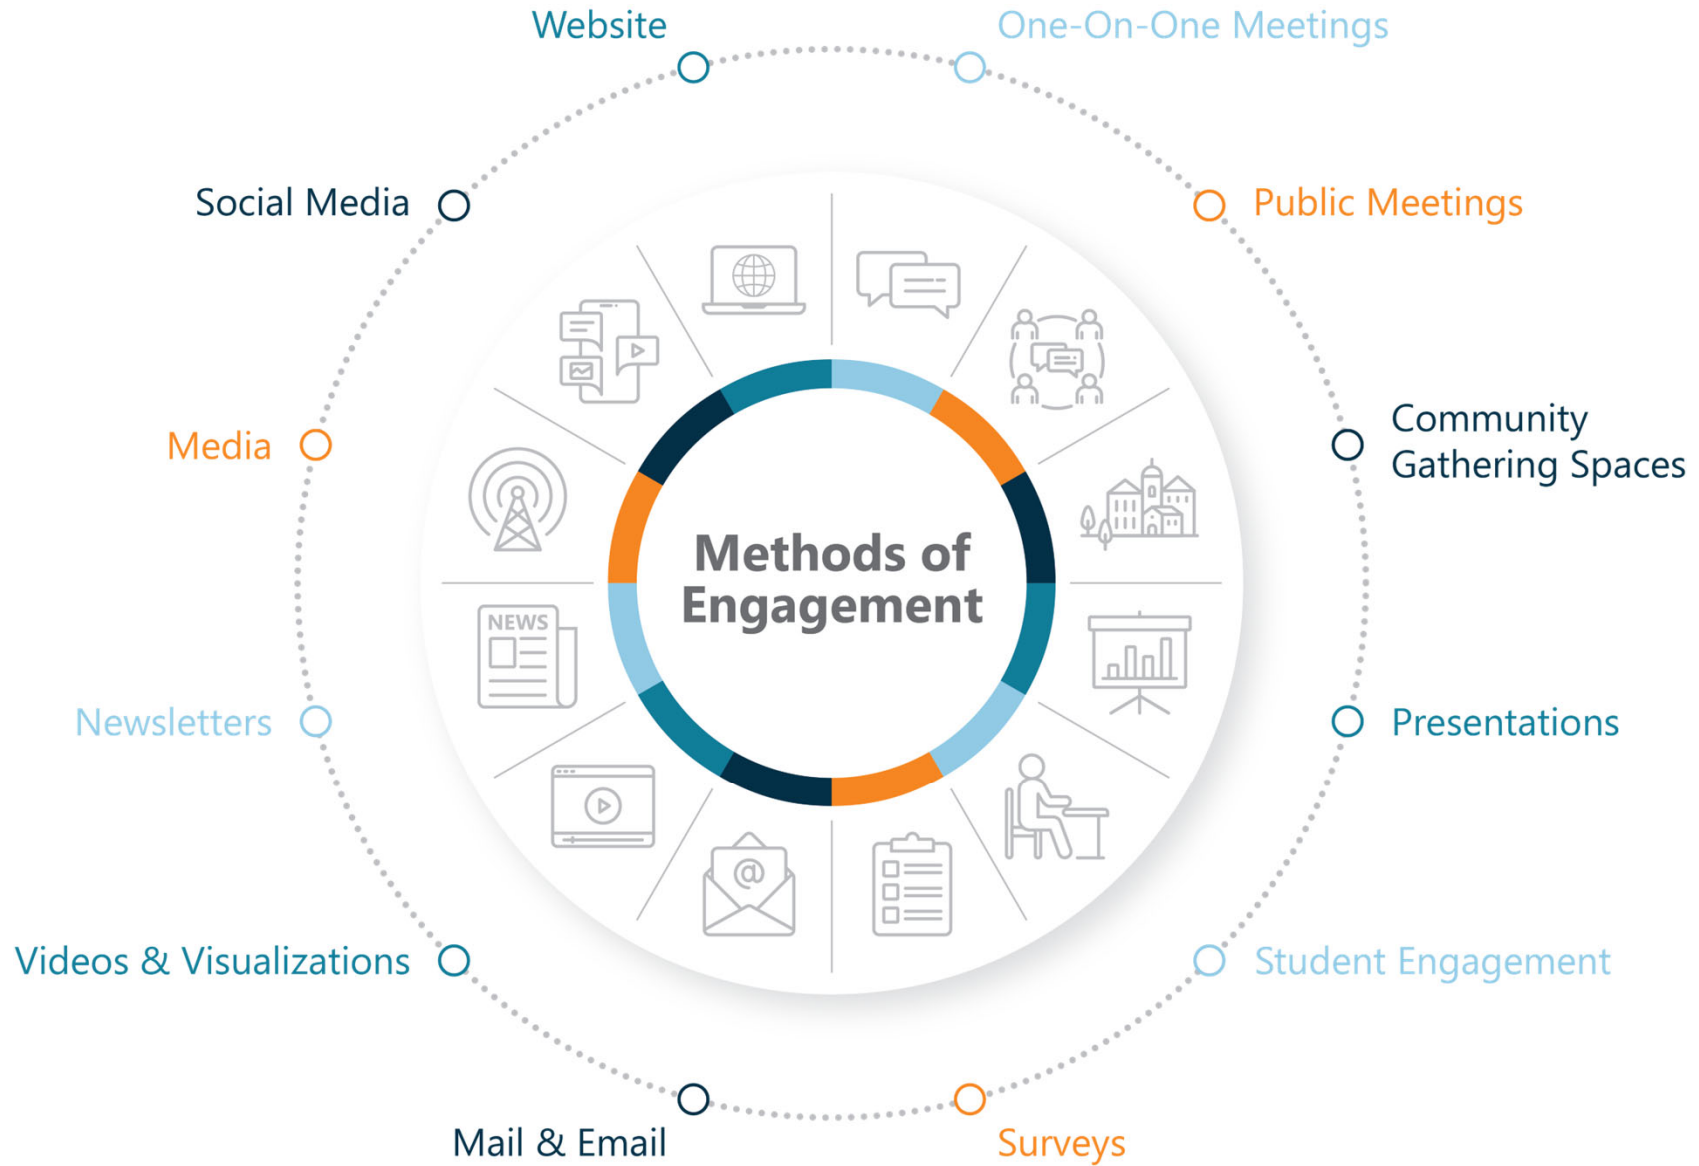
Website

One-On-One Meetings

Social Media

Public Meetings

Media

Community Gathering Spaces

Methods of Engagement

NEWS

Newsletters

Presentations

Videos & Visualizations

Student Engagement

Mail & Email

Surveys